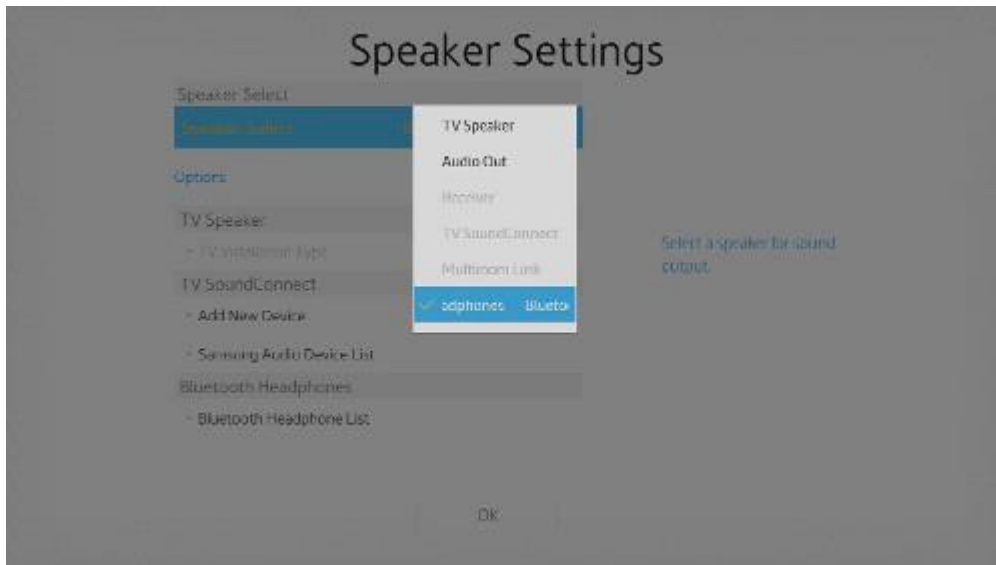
Speaker Settings

Speaker Select

Speaker Select

TV Speaker

Audio Out

Receiver

TV SoundConnect

Multiroom Link

adphones Blueto

Options

TV Speaker

- TV Installation Type

TV SoundConnect

- Add New Device

- Samsung Audio Device List

Bluetooth Headphones

- Bluetooth Headphone List

Select a speaker for sound output.

OK